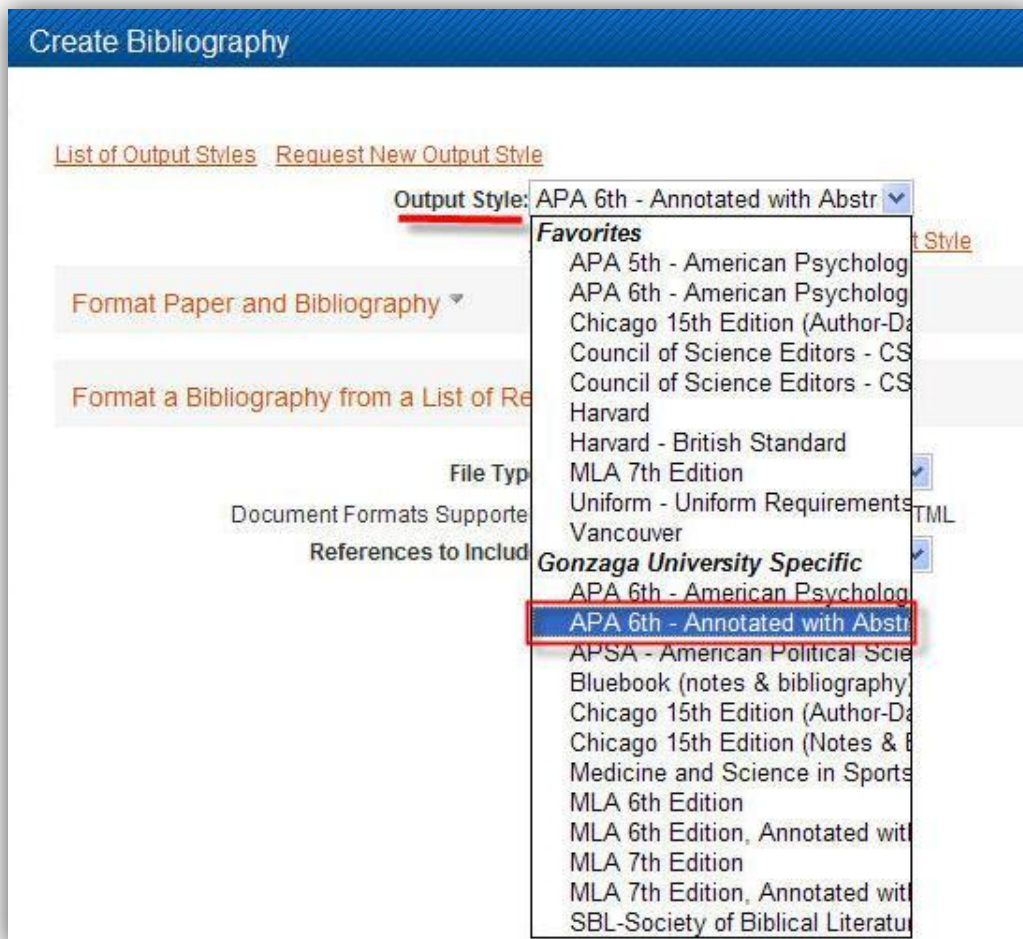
Create Bibliography

List of Output Styles Request New Output Style

Output Style: APA 6th - Annotated with Abstr

t Style

Format Paper and Bibliography

Format a Bibliography from a List of Re

File Typ

Document Formats Supporte

TML

References to Includ

Favorites
APA 5th - American Psycholog
APA 6th - American Psycholog
Chicago 15th Edition (Author-Da
Council of Science Editors - CS
Council of Science Editors - CS
Harvard
Harvard - British Standard
MLA 7th Edition
Uniform - Uniform Requirements
Vancouver
Gonzaga University Specific
APA 6th - American Psycholog
APA 6th - Annotated with Abstr
APSA - American Political Scie
Bluebook (notes & bibliography
Chicago 15th Edition (Author-Da
Chicago 15th Edition (Notes & E
Medicine and Science in Sports
MLA 6th Edition
MLA 6th Edition, Annotated wit
MLA 7th Edition
MLA 7th Edition, Annotated wit
SBL-Society of Biblical Literatu